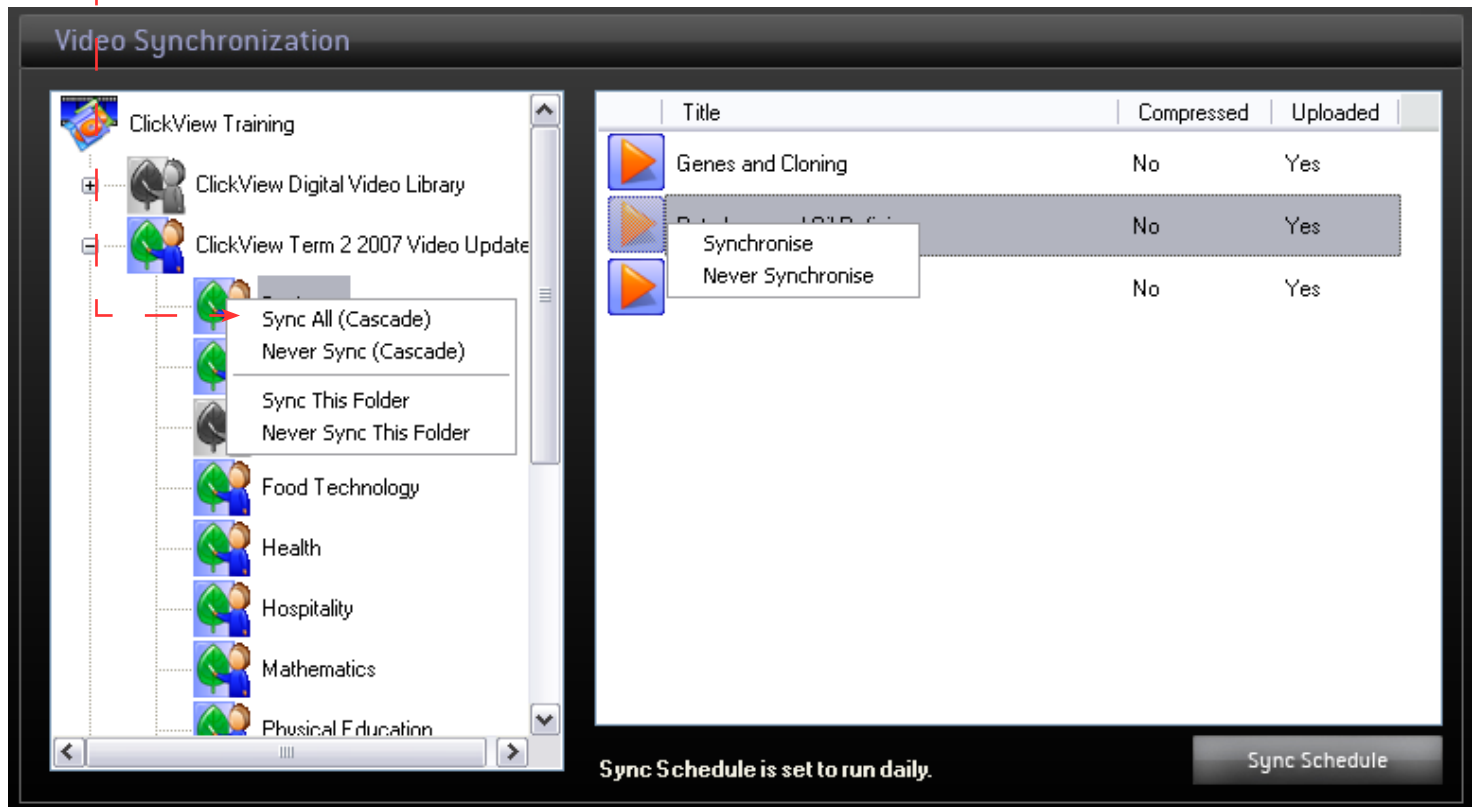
Video Synchronization

ClickView Training
ClickView Digital Video Library
ClickView Term 2 2007 Video Update
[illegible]
Sync All (Cascade)
Never Sync (Cascade)
Sync This Folder
Never Sync This Folder
Food Technology
Health
Hospitality
Mathematics
Physical Education

| Title | Compressed | Uploaded |
|---|---|---|
| Genes and Cloning | No | Yes |
| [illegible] | No | Yes |
| | No | Yes |

Synchronise
Never Synchronise

Sync Schedule is set to run daily.

Sync Schedule